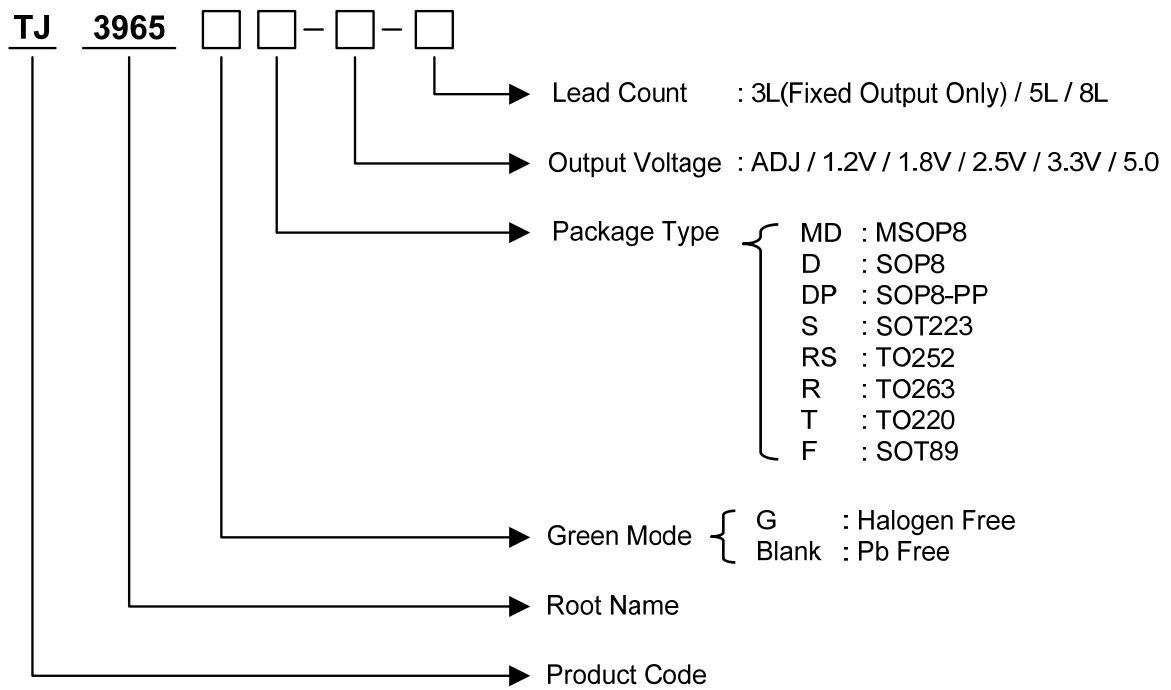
TJ 3965 □□-□-□

Lead Count : 3L(Fixed Output Only) / 5L / 8L

Output Voltage : ADJ / 1.2V / 1.8V / 2.5V / 3.3V / 5.0

Package Type
MD : MSOP8
D : SOP8
DP : SOP8-PP
S : SOT223
RS : TO252
R : TO263
T : TO220
F : SOT89

Green Mode
G : Halogen Free
Blank : Pb Free

Root Name

Product Code